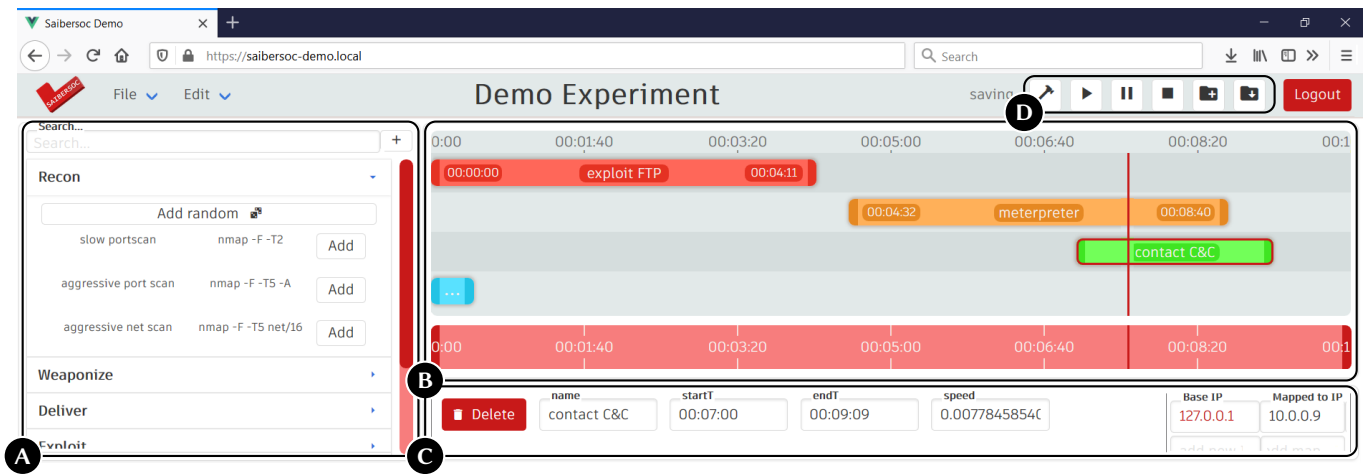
Saibersoc Demo
https://saibersoc-demo.local
Search
SAIBERSOC
File
Edit
Demo Experiment
saving
Logout
D
Search...
Search...
+
Recon
Add random
slow portscan
nmap -F -T2
Add
aggressive port scan
nmap -F -T5 -A
Add
aggressive net scan
nmap -F -T5 net/16
Add
Weaponize
Deliver
Exploit
A
0:00
00:01:40
00:03:20
00:05:00
00:06:40
00:08:20
00:1
00:00:00
exploit FTP
00:04:11
00:04:32
meterpreter
00:08:40
contact C&C
...
0:00
00:01:40
00:03:20
00:05:00
00:06:40
00:08:20
00:1
B
Delete
name
contact C&C
startT
00:07:00
endT
00:09:09
speed
0.0077845854C
Base IP
127.0.0.1
Mapped to IP
10.0.0.9
C